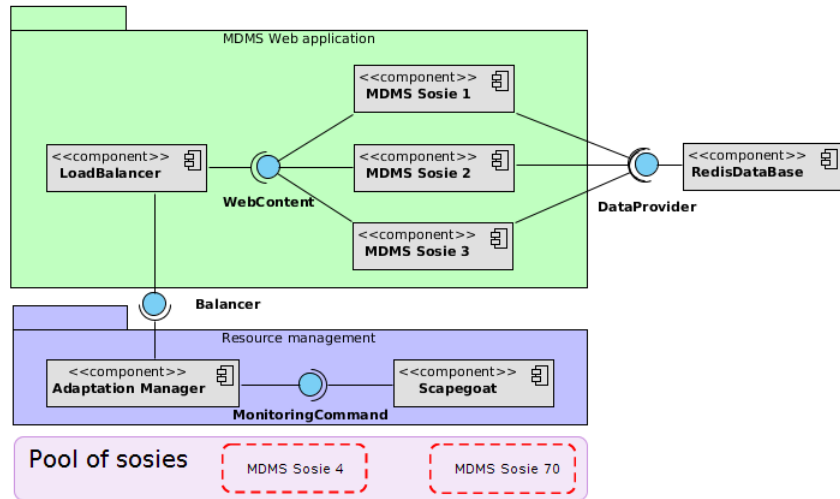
MDMS Web application

<<component>>
MDMS Sosie 1

<<component>>
LoadBalancer

<<component>>
MDMS Sosie 2

<<component>>
RedisDataBase

WebContent

DataProvider

<<component>>
MDMS Sosie 3

Balancer

Resource management

<<component>>
Adaptation Manager

<<component>>
Scapegoat

MonitoringCommand

Pool of sosies

MDMS Sosie 4

MDMS Sosie 70